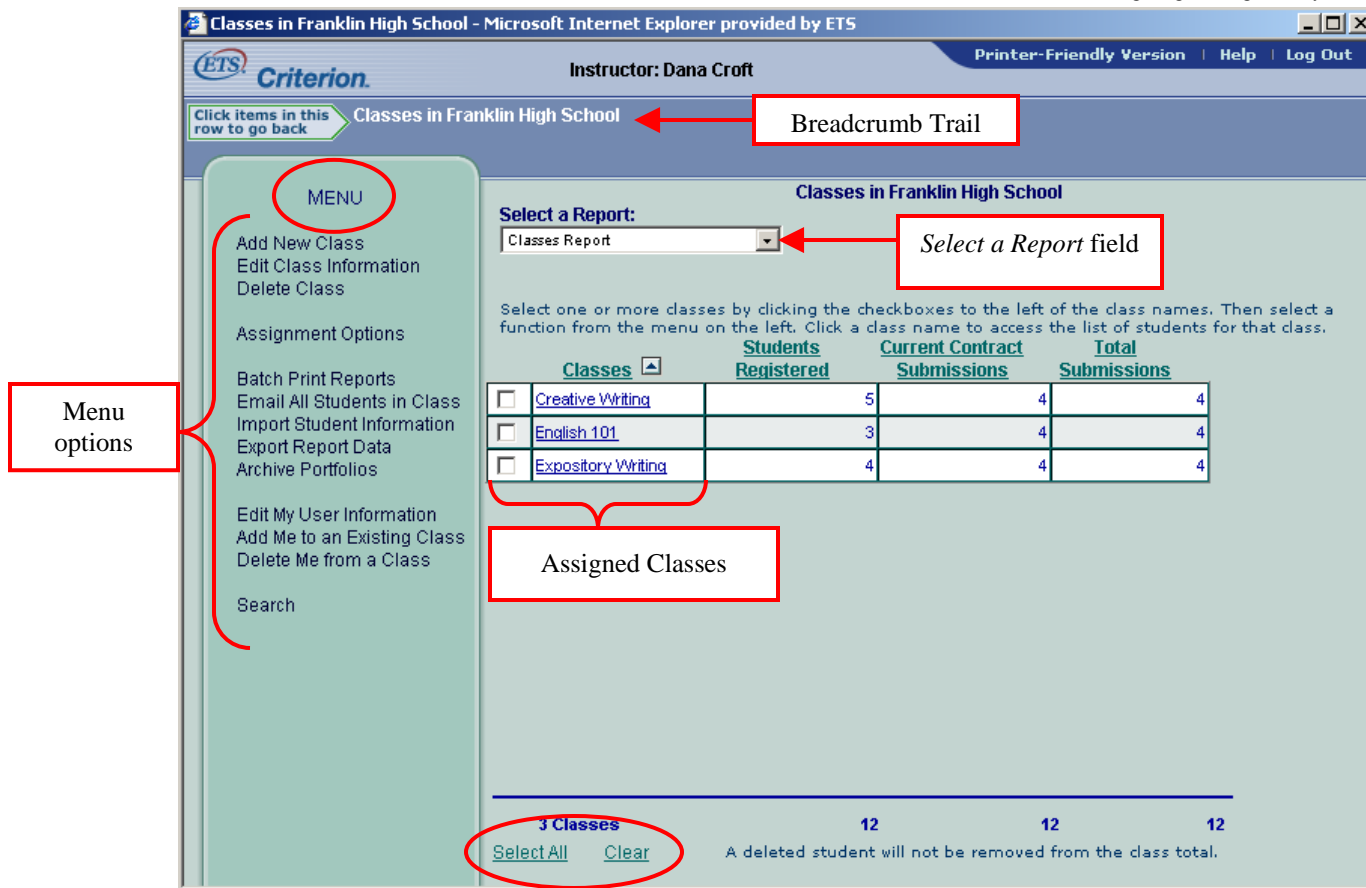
Classes in Franklin High School - Microsoft Internet Explorer provided by ETS

ETS Criterion.

Instructor: Dana Croft

Printer-Friendly Version | Help | Log Out

Click items in this row to go back

Classes in Franklin High School

Breadcrumb Trail

MENU

Add New Class
Edit Class Information
Delete Class

Assignment Options

Batch Print Reports
Email All Students in Class
Import Student Information
Export Report Data
Archive Portfolios

Edit My User Information
Add Me to an Existing Class
Delete Me from a Class

Search

Menu options

Classes in Franklin High School

Select a Report:

Classes Report

*Select a Report* field

Select one or more classes by clicking the checkboxes to the left of the class names. Then select a function from the menu on the left. Click a class name to access the list of students for that class.

| | Classes | Students Registered | Current Contract Submissions | Total Submissions |
|---|---|---|---|---|
| ☐ | Creative Writing | 5 | 4 | 4 |
| ☐ | English 101 | 3 | 4 | 4 |
| ☐ | Expository Writing | 4 | 4 | 4 |

Assigned Classes

3 Classes 12 12 12

Select All Clear

A deleted student will not be removed from the class total.